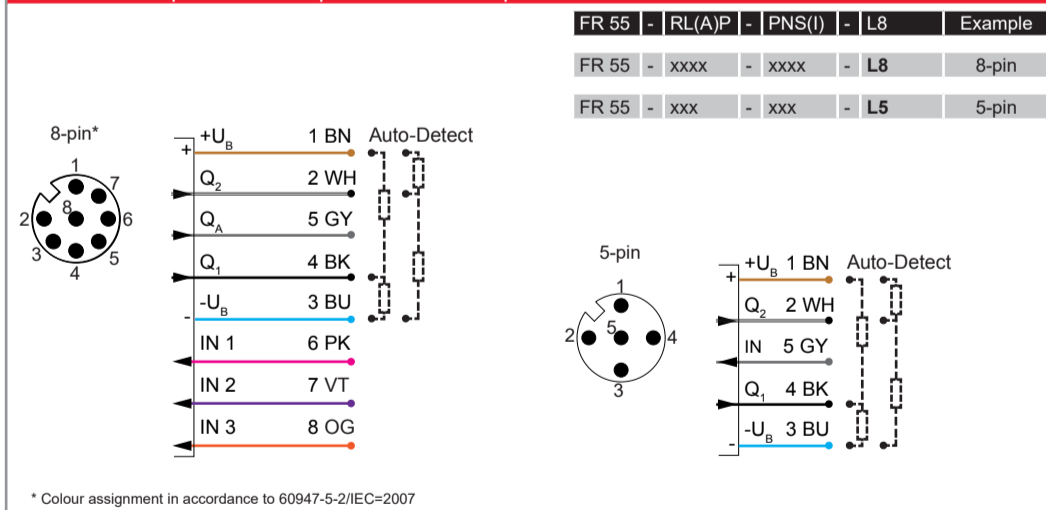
| FR 55 | - | RL(A)P | - | PNS(I) | - | L8 | Example |
|---|---|---|---|---|---|---|---|
| FR 55 | - | xxxx | - | xxxx | - | **L8** | 8-pin |
| FR 55 | - | xxx | - | xxx | - | **L5** | 5-pin |

8-pin*

1 2 3 4 5 6 7 8

+ $+U_B$ 1 BN Auto-Detect
$Q_2$ 2 WH
$Q_A$ 5 GY
$Q_1$ 4 BK
- $-U_B$ 3 BU
IN 1 6 PK
IN 2 7 VT
IN 3 8 OG

5-pin

1 2 3 4 5

+ $+U_B$ 1 BN Auto-Detect
$Q_2$ 2 WH
IN 5 GY
$Q_1$ 4 BK
- $-U_B$ 3 BU

* Colour assignment in accordance to 60947-5-2/IEC=2007